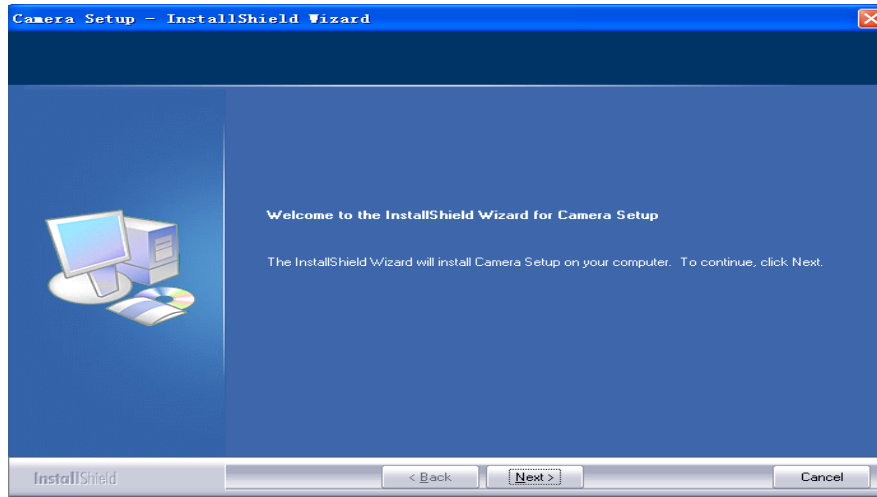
Camera Setup - InstallShield Wizard

Welcome to the InstallShield Wizard for Camera Setup

The InstallShield Wizard will install Camera Setup on your computer. To continue, click Next.

InstallShield

< Back

Next >

Cancel